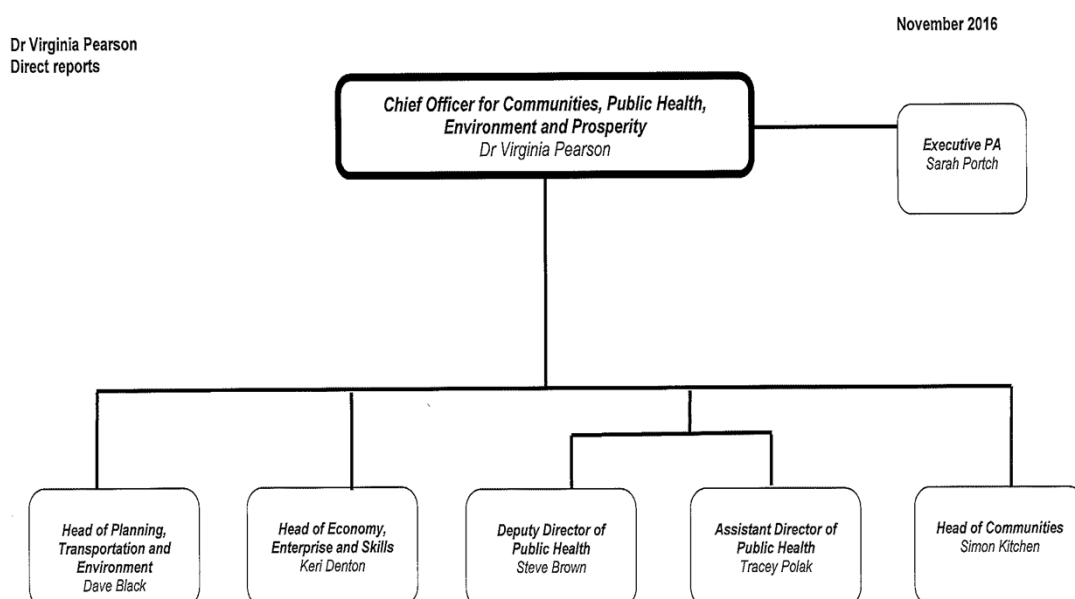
November 2016

Dr Virginia Pearson
Direct reports

Chief Officer for Communities, Public Health, Environment and Prosperity
Dr Virginia Pearson

Executive PA
Sarah Portch

Head of Planning, Transportation and Environment
Dave Black

Head of Economy, Enterprise and Skills
Keri Denton

Deputy Director of Public Health
Steve Brown

Assistant Director of Public Health
Tracey Polak

Head of Communities
Simon Kitchen